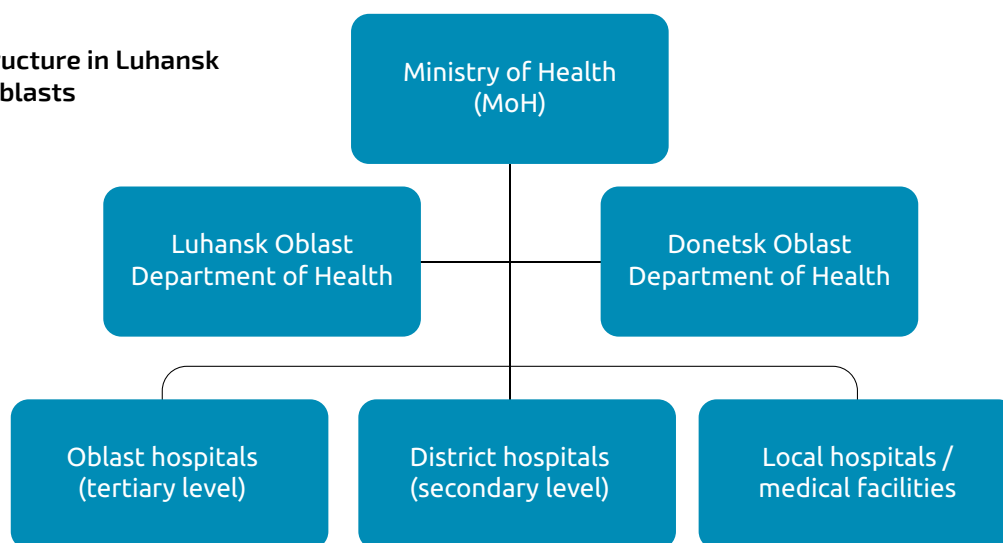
ucture in Luhansk
blasts

Ministry of Health (MoH)

Luhansk Oblast Department of Health

Donetsk Oblast Department of Health

Oblast hospitals (tertiary level)

District hospitals (secondary level)

Local hospitals / medical facilities